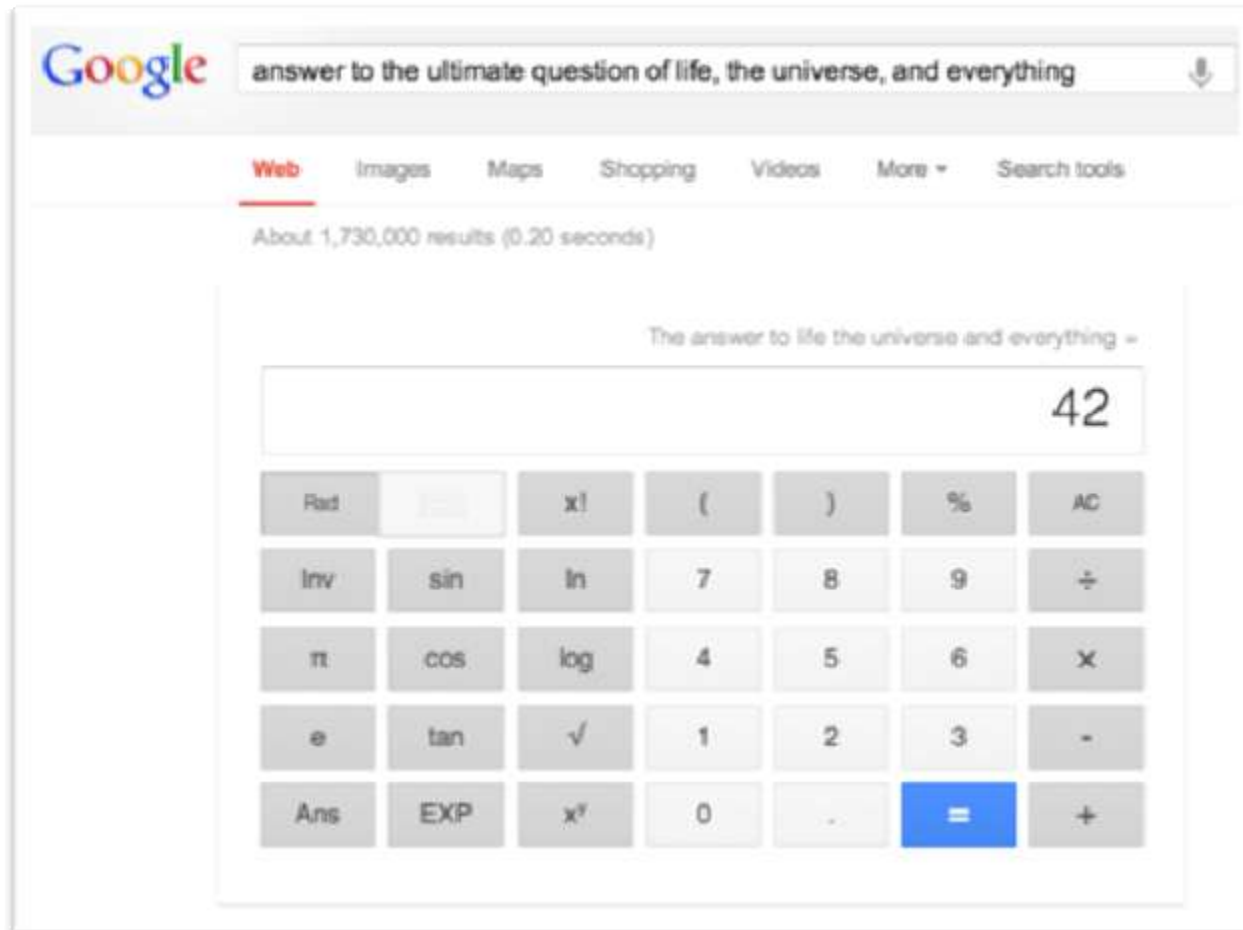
Google answer to the ultimate question of life, the universe, and everything

Web Images Maps Shopping Videos More ▾ Search tools

About 1,730,000 results (0.20 seconds)

The answer to life the universe and everything =

42

| Rad | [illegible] | x! | ( | ) | % | AC |
|---|---|---|---|---|---|---|
| Inv | sin | ln | 7 | 8 | 9 | ÷ |
| π | cos | log | 4 | 5 | 6 | × |
| e | tan | √ | 1 | 2 | 3 | - |
| Ans | EXP | $x^y$ | 0 | . | = | + |